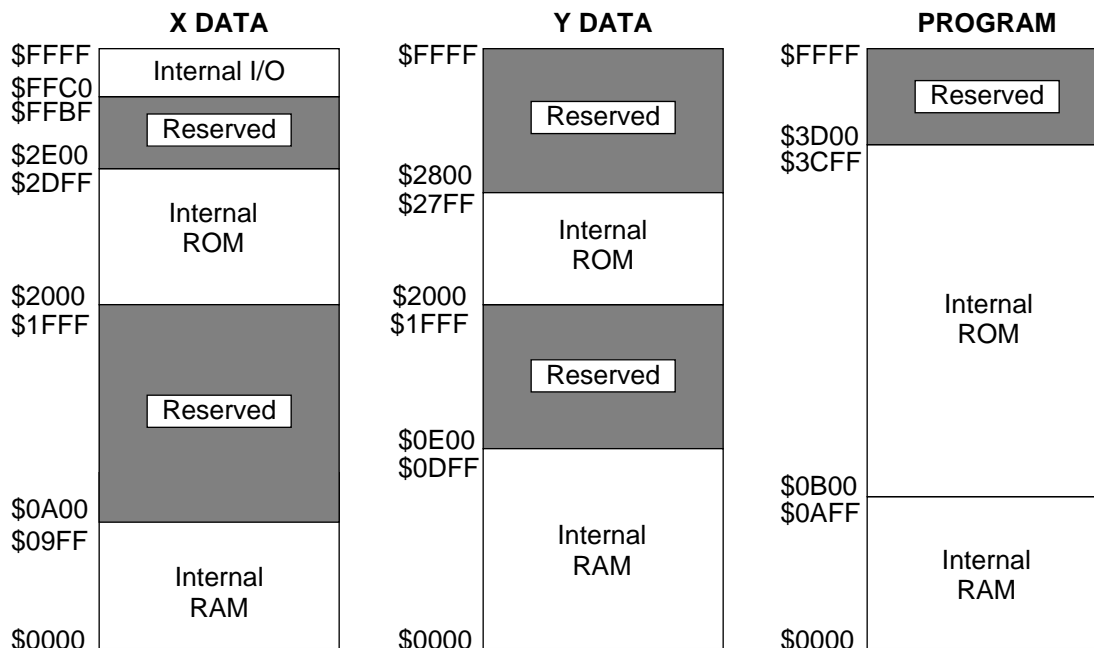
X DATA

$FFFF
Internal I/O
$FFC0
$FFBF
Reserved
$2E00
$2DFF
Internal ROM
$2000
$1FFF
Reserved
$0A00
$09FF
Internal RAM
$0000

Y DATA

$FFFF
Reserved
$2800
$27FF
Internal ROM
$2000
$1FFF
Reserved
$0E00
$0DFF
Internal RAM
$0000

PROGRAM

$FFFF
Reserved
$3D00
$3CFF
Internal ROM
$0B00
$0AFF
Internal RAM
$0000